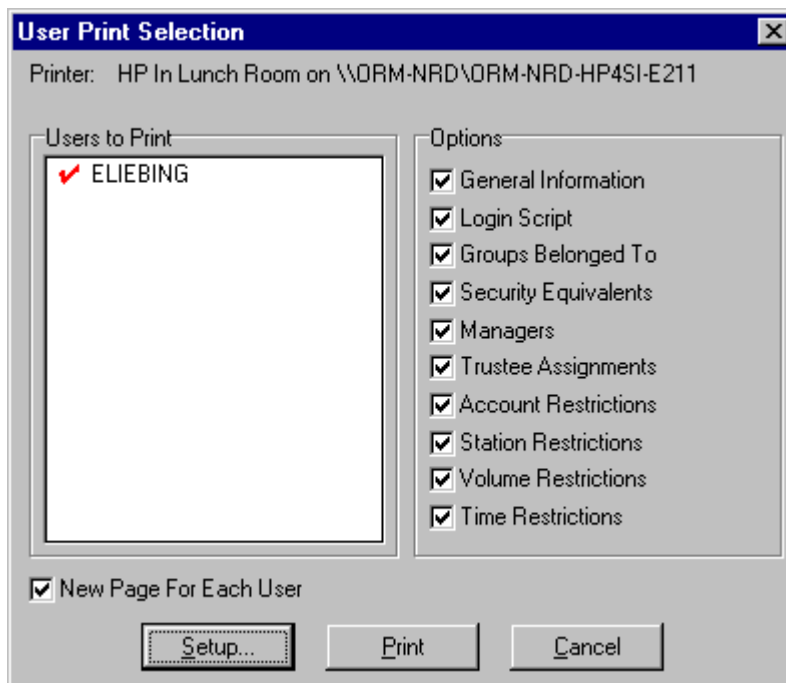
User Print Selection

Printer: HP In Lunch Room on \\ORM-NRD\ORM-NRD-HP4SI-E211

Users to Print

ELIEBING

Options

General Information

Login Script

Groups Belonged To

Security Equivalents

Managers

Trustee Assignments

Account Restrictions

Station Restrictions

Volume Restrictions

Time Restrictions

New Page For Each User

Setup...

Print

Cancel